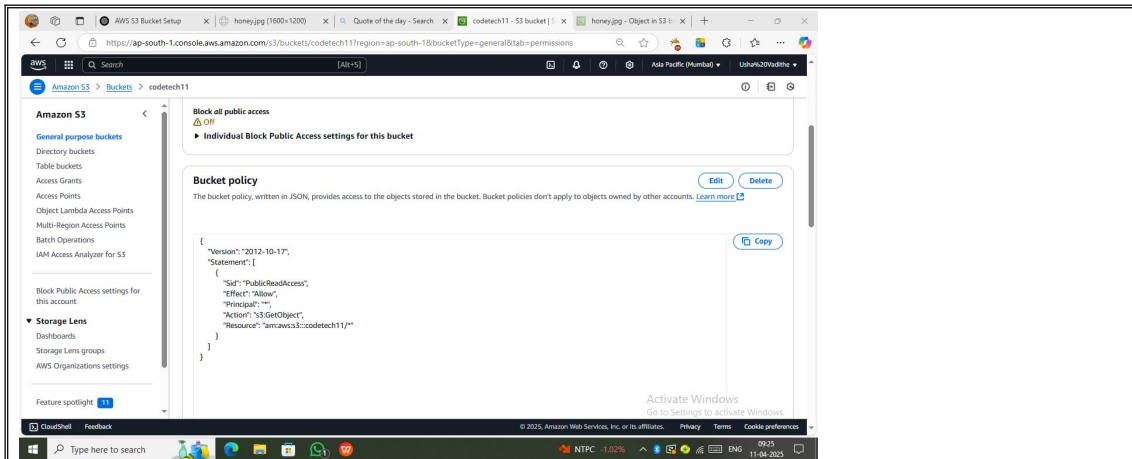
AWS S3 Bucket Setup | honey.jpg (1600×1200) | Quote of the day - Search | codetech11 - S3 bucket | S | honey.jpg - Object in S3 b

https://ap-south-1.console.aws.amazon.com/s3/buckets/codetech11?region=ap-south-1&bucketType=general&tab=permissions

aws | Search | [Alt+S] | Asia Pacific (Mumbai) ▾ | Usha%20Vadithe ▾

Amazon S3 > Buckets > codetech11

Amazon S3

General purpose buckets
Directory buckets
Table buckets
Access Grants
Access Points
Object Lambda Access Points
Multi-Region Access Points
Batch Operations
IAM Access Analyzer for S3

Block Public Access settings for this account

▼ Storage Lens
Dashboards
Storage Lens groups
AWS Organizations settings

Feature spotlight 11

Block *all* public access
⚠ Off
▶ Individual Block Public Access settings for this bucket

Bucket policy
Edit Delete
The bucket policy, written in JSON, provides access to the objects stored in the bucket. Bucket policies don't apply to objects owned by other accounts. Learn more

Copy

{
"Version": "2012-10-17",
"Statement": [
{
"Sid": "PublicReadAccess",
"Effect": "Allow",
"Principal": "*",
"Action": "s3:GetObject",
"Resource": "arn:aws:s3:::codetech11/*"
}
]
}

Activate Windows
Go to Settings to activate Windows.

CloudShell Feedback
© 2025, Amazon Web Services, Inc. or its affiliates. Privacy Terms Cookie preferences

Type here to search
NTPC -1.02% ENG 09:25 11-04-2025